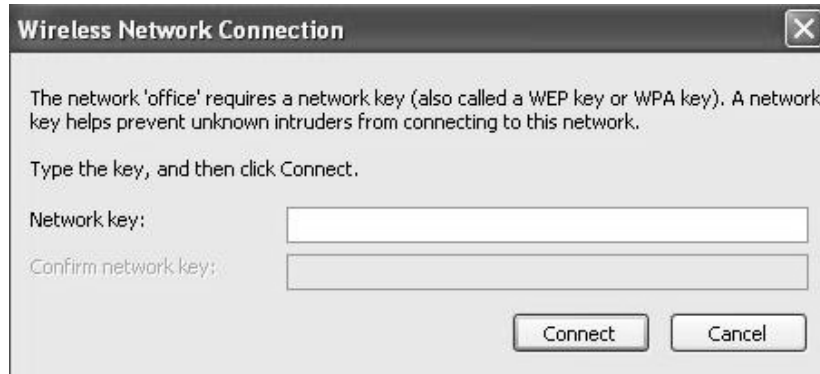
Wireless Network Connection

The network 'office' requires a network key (also called a WEP key or WPA key). A network key helps prevent unknown intruders from connecting to this network.

Type the key, and then click Connect.

Network key:

Confirm network key:

Connect

Cancel